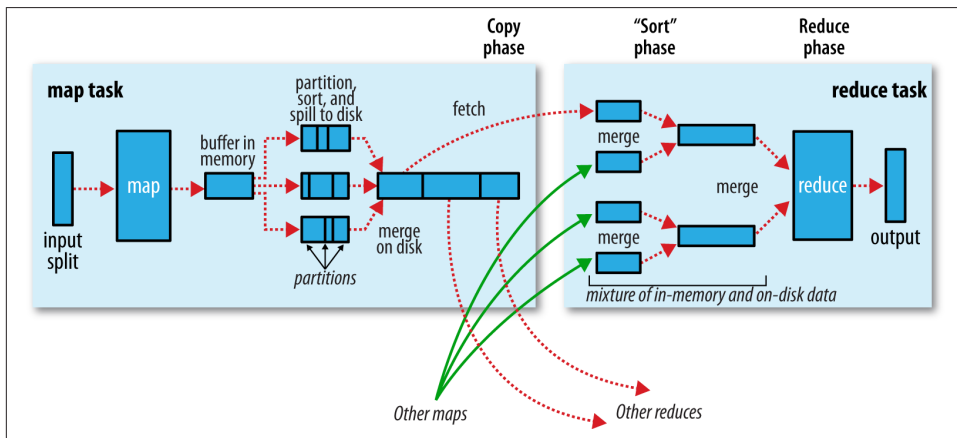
Copy phase

"Sort" phase

Reduce phase

map task

partition, sort, and spill to disk

fetch

reduce task

buffer in memory

merge

map

merge

reduce

input split

merge

output

merge on disk

partitions

mixture of in-memory and on-disk data

Other maps

Other reduces